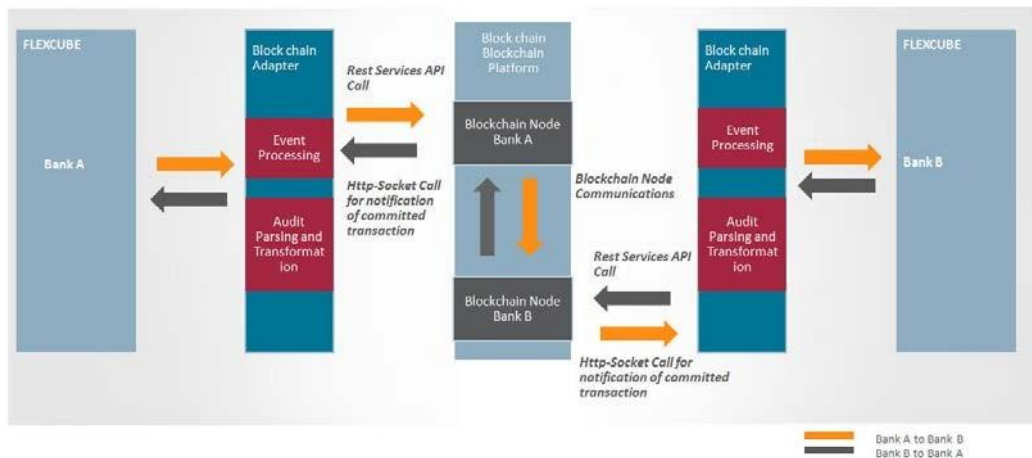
FLEXCUBE

Bank A

Block chain Adapter

Event Processing

Audit Parsing and Transformat ion

Rest Services API Call

Http-Socket Call for notification of committed transaction

Block chain Blockchain Platform

Blockchain Node Bank A

Blockchain Node Communications

Blockchain Node Bank B

Rest Services API Call

Http-Socket Call for notification of committed transaction

Block chain Adapter

Event Processing

Audit Parsing and Transformat ion

FLEXCUBE

Bank B

Bank A to Bank B
Bank B to Bank A